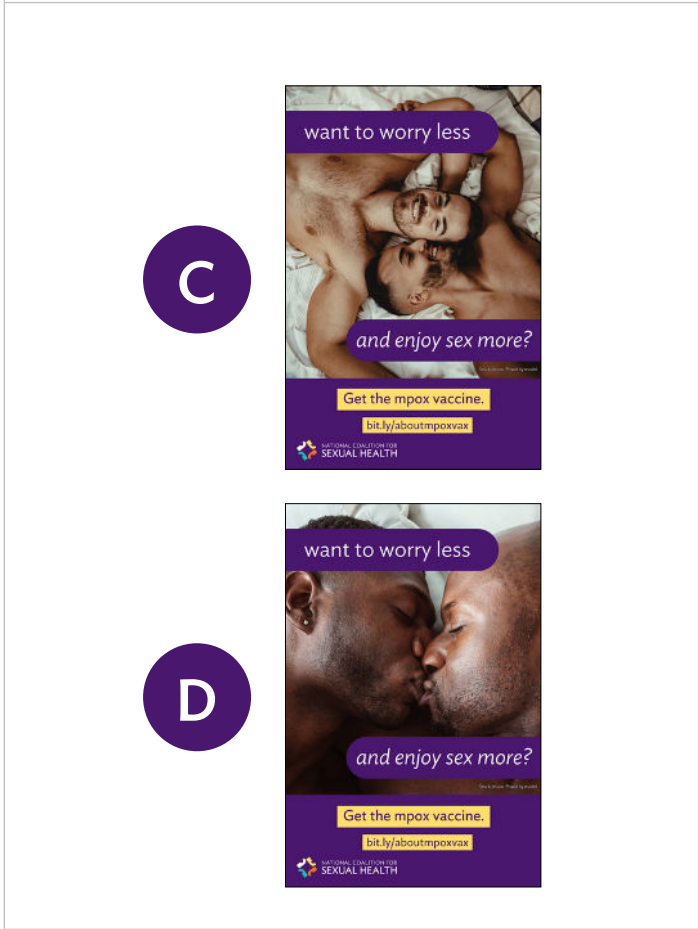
C

want to worry less

and enjoy sex more?

Stock photo. Posed by model.

Get the mpox vaccine.

bit.ly/aboutmpoxvax

NATIONAL COALITION FOR SEXUAL HEALTH

D

want to worry less

and enjoy sex more?

Stock photo. Posed by model.

Get the mpox vaccine.

bit.ly/aboutmpoxvax

NATIONAL COALITION FOR SEXUAL HEALTH